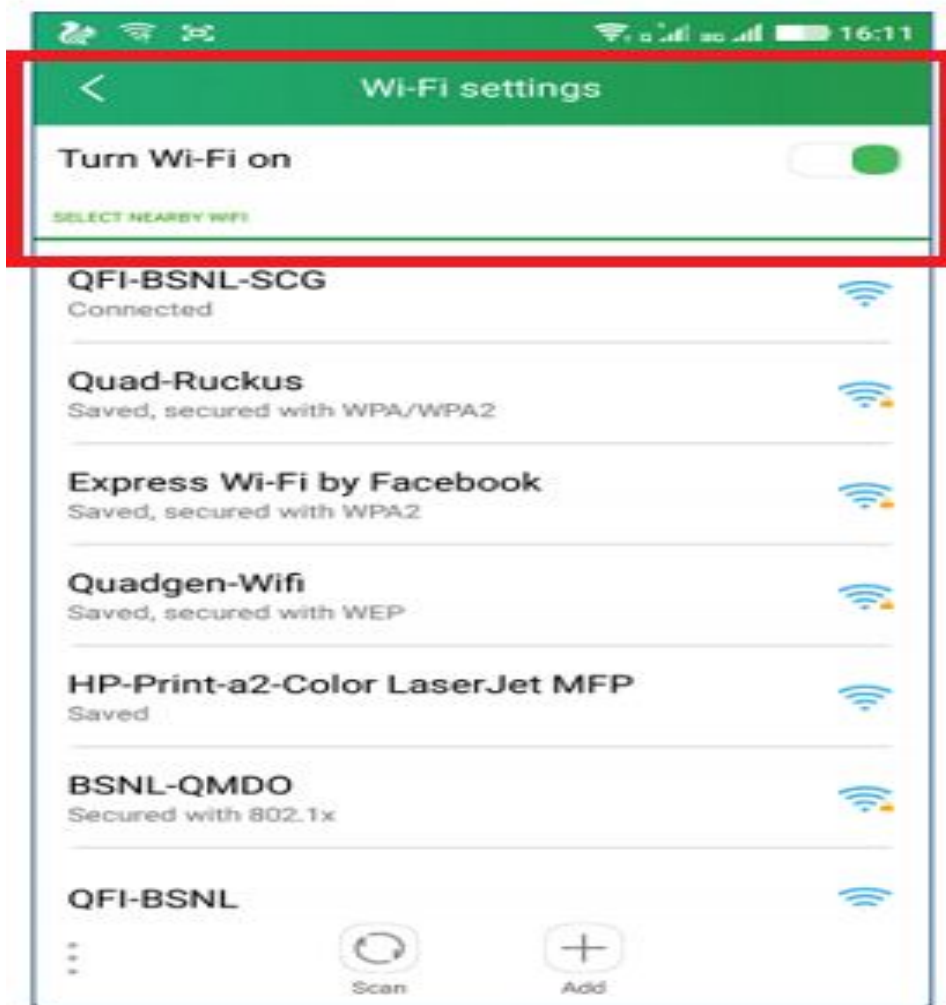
16:11

<

Wi-Fi settings

Turn Wi-Fi on

SELECT NEARBY WIFI

QFI-BSNL-SCG
Connected

Quad-Ruckus
Saved, secured with WPA/WPA2

Express Wi-Fi by Facebook
Saved, secured with WPA2

Quadgen-Wifi
Saved, secured with WEP

HP-Print-a2-Color LaserJet MFP
Saved

BSNL-QMDO
Secured with 802.1x

QFI-BSNL

Scan

Add